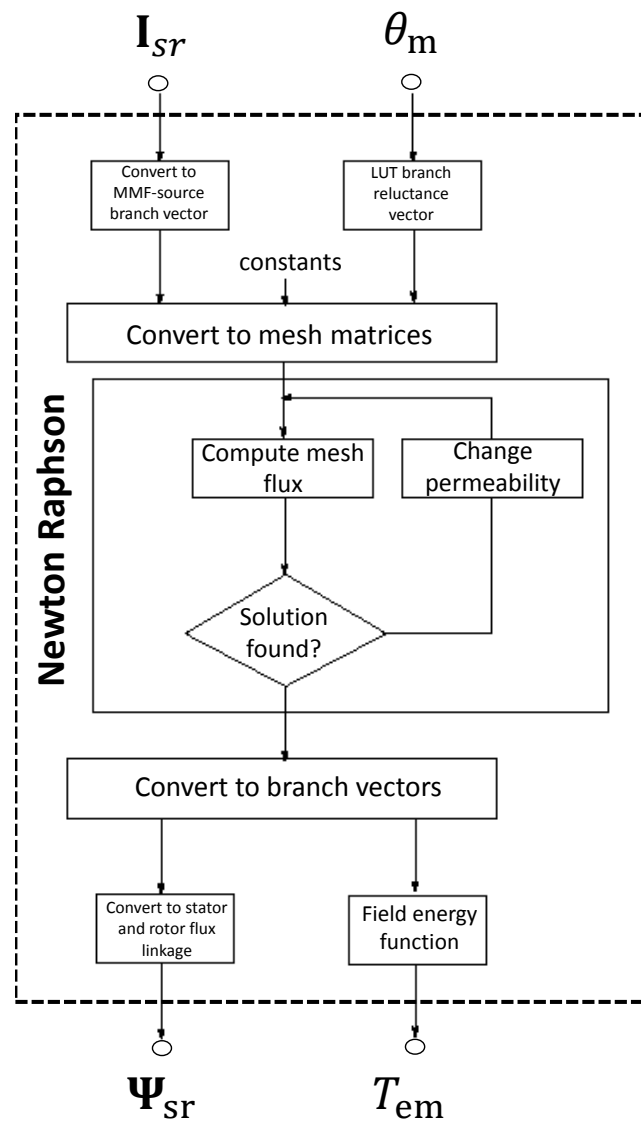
$\mathbf{I}_{sr}$

$\theta_\mathrm{m}$

Convert to MMF-source branch vector

LUT branch reluctance vector

constants

Convert to mesh matrices

Newton Raphson

Compute mesh flux

Change permeability

Solution found?

Convert to branch vectors

Convert to stator and rotor flux linkage

Field energy function

$\mathbf{\Psi}_\mathrm{sr}$

$T_\mathrm{em}$